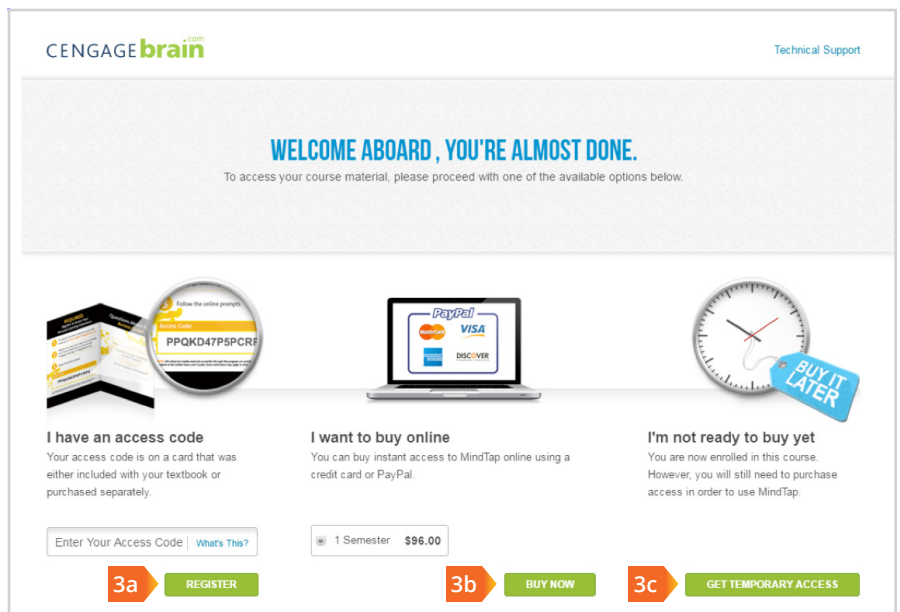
CENGAGEbrain.com

Technical Support

WELCOME ABOARD , YOU'RE ALMOST DONE.

To access your course material, please proceed with one of the available options below.

Follow the online prompts

Access Code

PPQKD47P5PCRF

REGISTER

PayPal

MasterCard

VISA

DISCOVER

BUY IT LATER

I have an access code

Your access code is on a card that was either included with your textbook or purchased separately.

Enter Your Access Code | What's This?

3a REGISTER

I want to buy online

You can buy instant access to MindTap online using a credit card or PayPal.

1 Semester $96.00

3b BUY NOW

I'm not ready to buy yet

You are now enrolled in this course. However, you will still need to purchase access in order to use MindTap.

3c GET TEMPORARY ACCESS